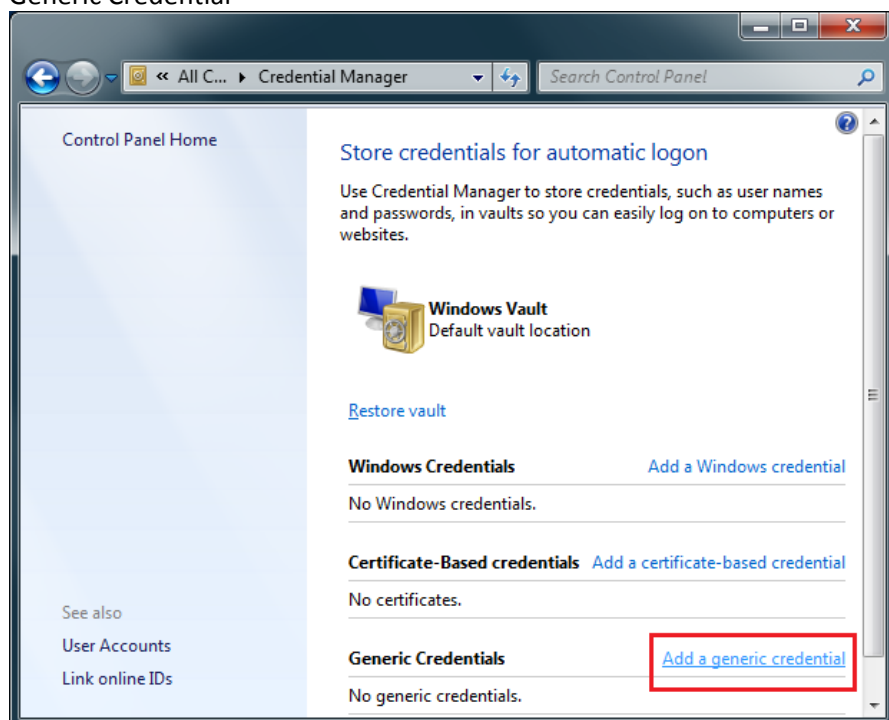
Generic Credential

« All C... ▸ Credential Manager

Search Control Panel

Control Panel Home

Store credentials for automatic logon

Use Credential Manager to store credentials, such as user names and passwords, in vaults so you can easily log on to computers or websites.

Windows Vault
Default vault location

Restore vault

Windows Credentials
Add a Windows credential

No Windows credentials.

Certificate-Based credentials
Add a certificate-based credential

No certificates.

Generic Credentials
Add a generic credential

No generic credentials.

See also

User Accounts

Link online IDs